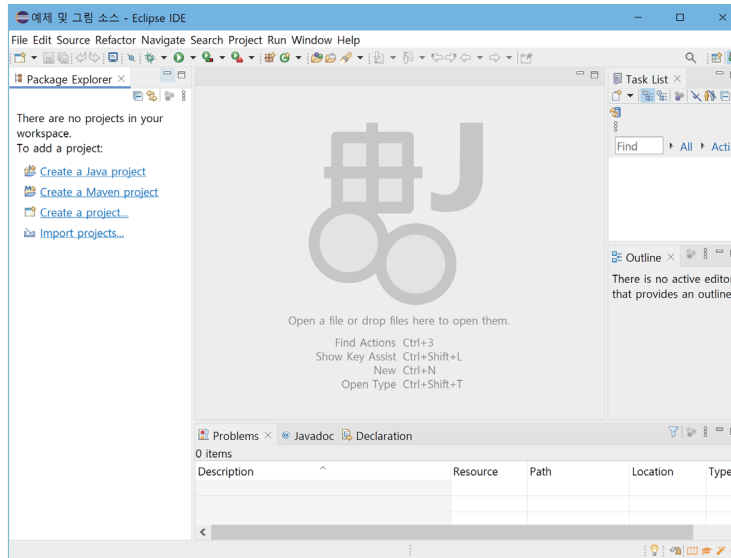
예제 및 그림 소스 - Eclipse IDE

File Edit Source Refactor Navigate Search Project Run Window Help

Package Explorer ×

There are no projects in your workspace.
To add a project:

Create a Java project
Create a Maven project
Create a project...
Import projects...

Task List ×

Find
All
Acti

Outline ×

There is no active editor that provides an outline

Open a file or drop files here to open them.

Find Actions Ctrl+3
Show Key Assist Ctrl+Shift+L
New Ctrl+N
Open Type Ctrl+Shift+T

Problems × Javadoc Declaration

0 items

| Description | Resource | Path | Location | Type |
|---|---|---|---|---|
| | | | | |